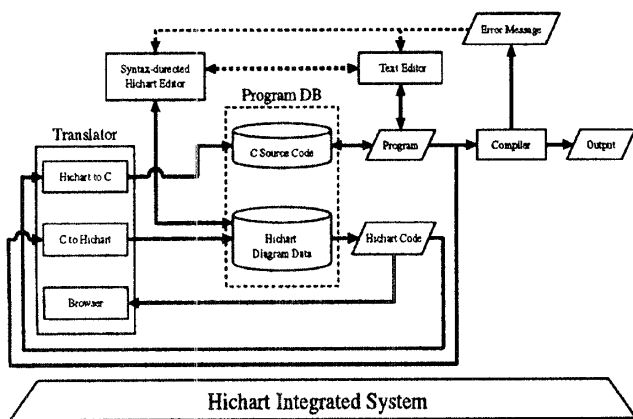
Error Message

Syntax-directed Hichart Editor

Text Editor

Program DB

Translator

Hichart to C

C Source Code

Program

Compiler

Output

C to Hichart

Hichart Diagram Data

Hichart Code

Browser

Hichart Integrated System